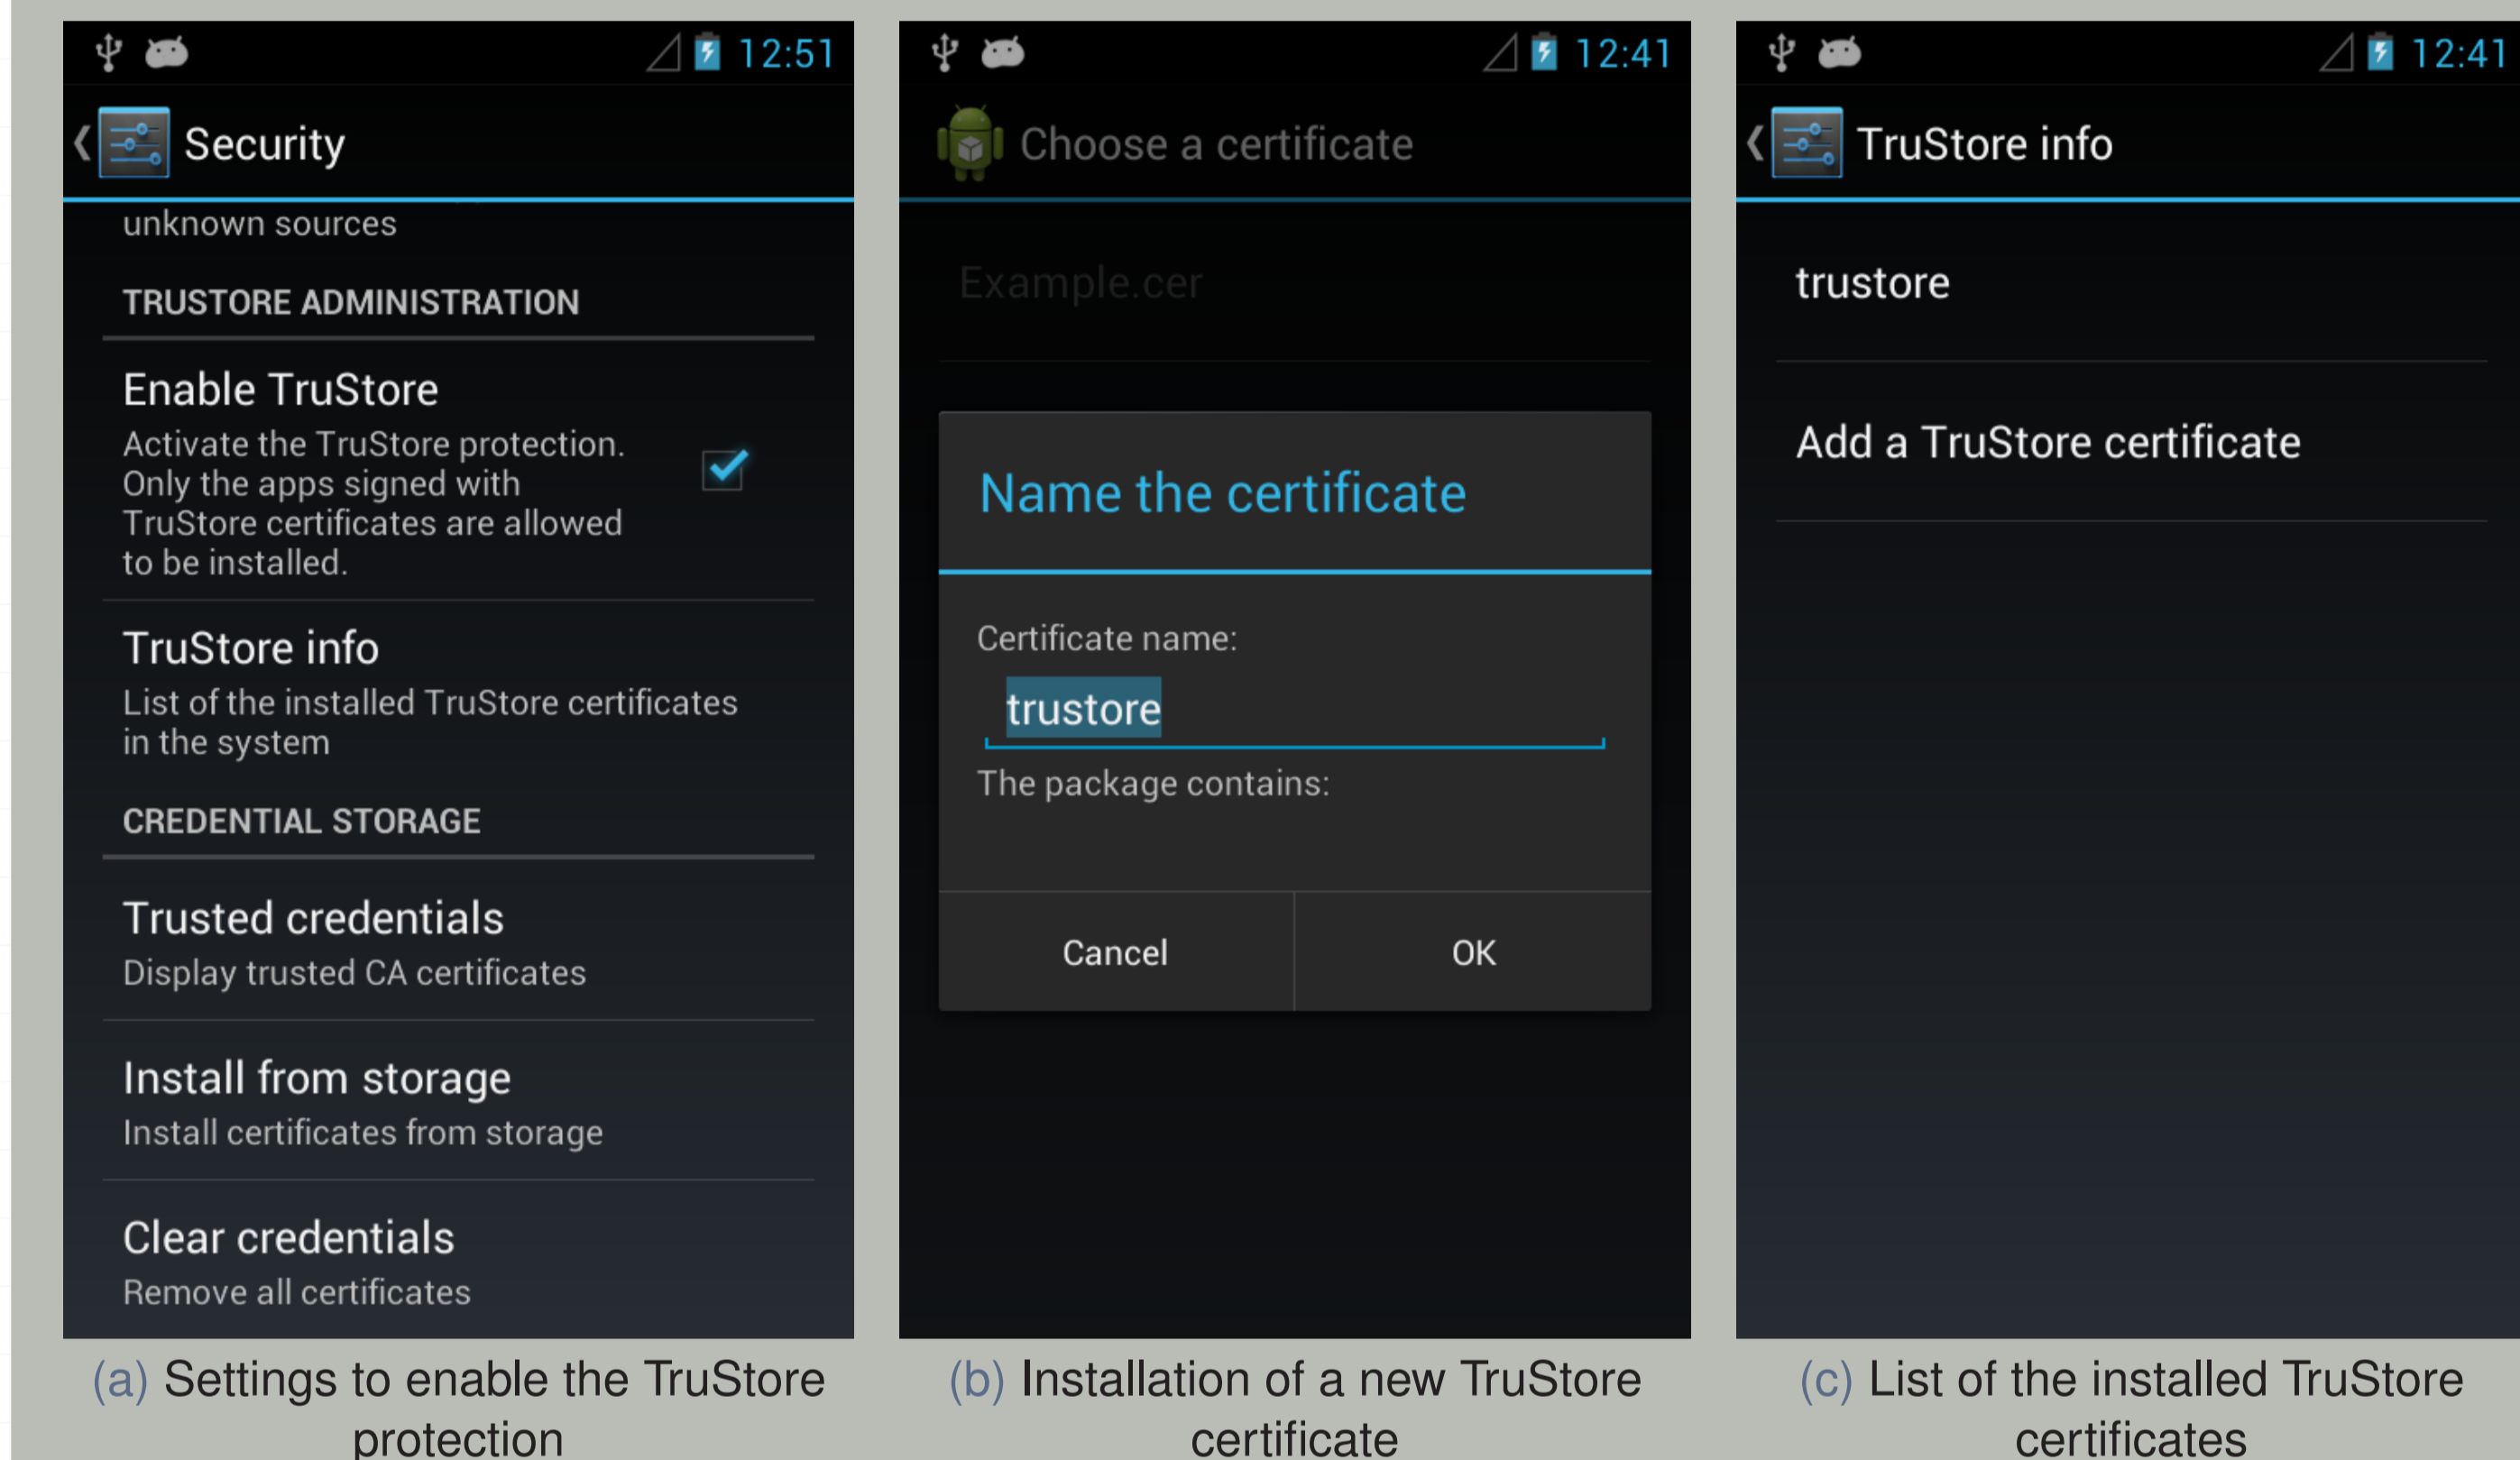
12:51

Security

unknown sources

TRUSTORE ADMINISTRATION

Enable TruStore

Activate the TruStore protection. Only the apps signed with TruStore certificates are allowed to be installed.

TruStore info

List of the installed TruStore certificates in the system

CREDENTIAL STORAGE

Trusted credentials

Display trusted CA certificates

Install from storage

Install certificates from storage

Clear credentials

Remove all certificates

(a) Settings to enable the TruStore protection

12:41

Choose a certificate

Example.cer

Name the certificate

Certificate name:

trustore

The package contains:

Cancel

OK

(b) Installation of a new TruStore certificate

12:41

TruStore info

trustore

Add a TruStore certificate

(c) List of the installed TruStore certificates